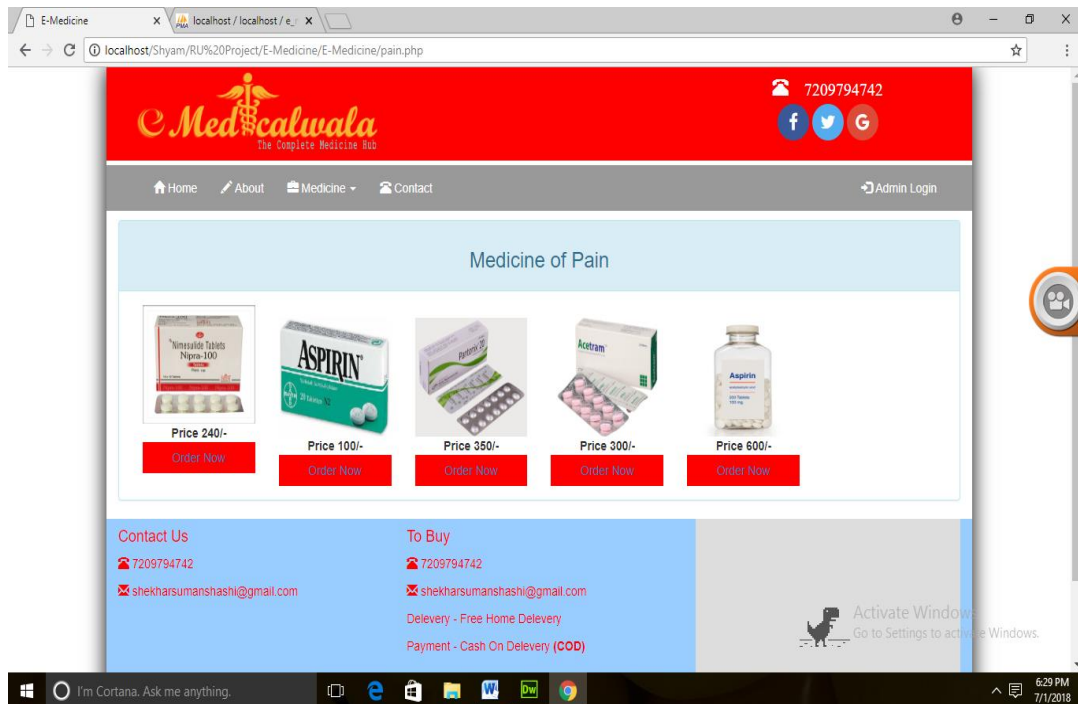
E-Medicine
localhost / localhost / e_
localhost/Shyam/RU%20Project/E-Medicine/E-Medicine/pain.php

eMedicalwala
The Complete Medicine Hub

7209794742

f G

Home About Medicine Contact Admin Login

Medicine of Pain

Nimesulide Tablets Nipra-100
Price 240/-
Order Now

ASPIRIN
Price 100/-
Order Now

Price 350/-
Order Now

Acetram
Price 300/-
Order Now

Aspirin
Price 600/-
Order Now

Contact Us
7209794742
shekharsumanshashi@gmail.com

To Buy
7209794742
shekharsumanshashi@gmail.com
Delevery - Free Home Delevery
Payment - Cash On Delevery (COD)

Activate Windows
Go to Settings to activate Windows.

I'm Cortana. Ask me anything.
6:29 PM
7/1/2018